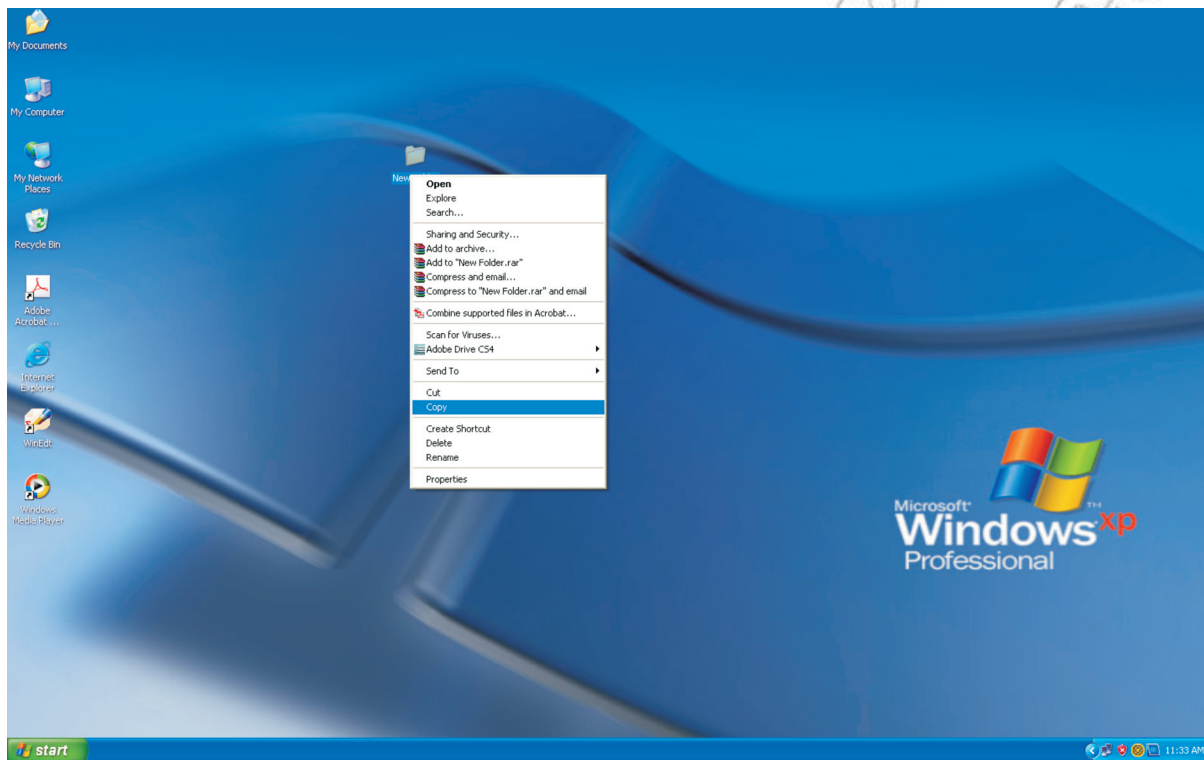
My Documents

My Computer

My Network Places

Recycle Bin

Adobe Acrobat ...

Internet Explorer

WinEdt

Windows Media Player

New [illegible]

Open
Explore
Search...

Sharing and Security...
Add to archive...
Add to "New Folder.rar"
Compress and email...
Compress to "New Folder.rar" and email

Combine supported files in Acrobat...

Scan for Viruses...
Adobe Drive CS4

Send To

Cut
Copy

Create Shortcut
Delete
Rename

Properties

Microsoft® Windows xp™ Professional

start

11:33 AM